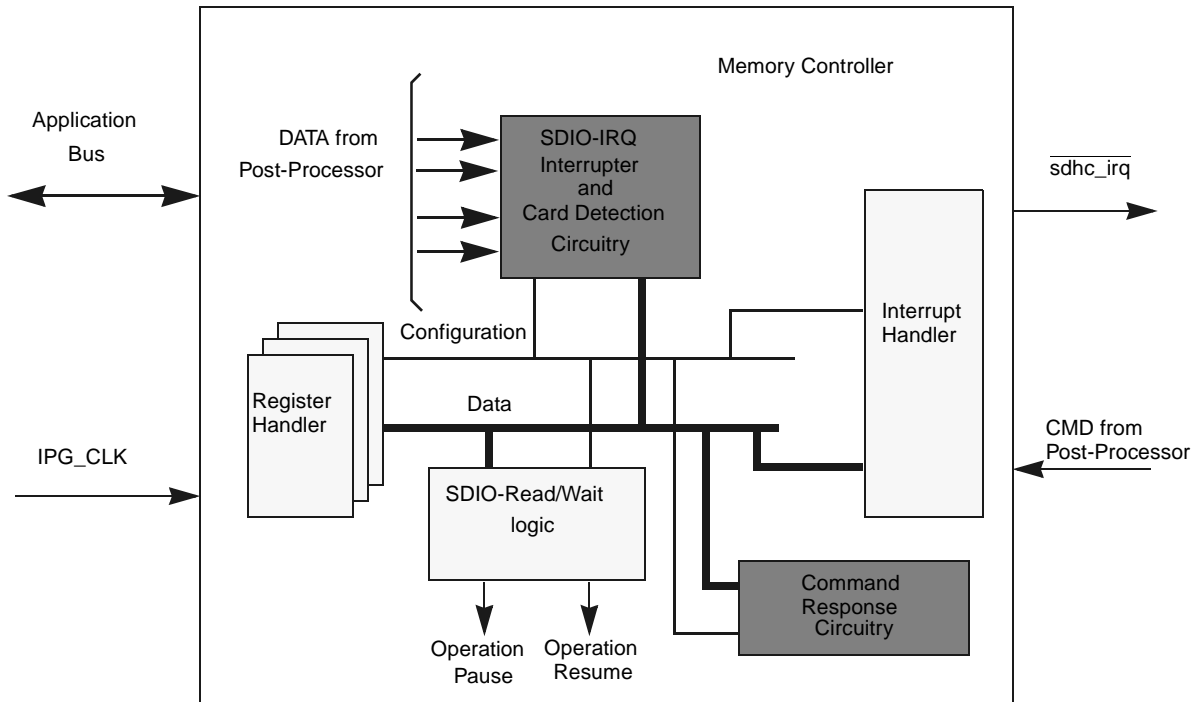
Memory Controller

Application Bus

DATA from Post-Processor

SDIO-IRQ Interrupter and Card Detection Circuitry

$\overline{sdhc\_irq}$

Interrupt Handler

Configuration

Register Handler

Data

CMD from Post-Processor

IPG_CLK

SDIO-Read/Wait logic

Command Response Circuitry

Operation Pause

Operation Resume